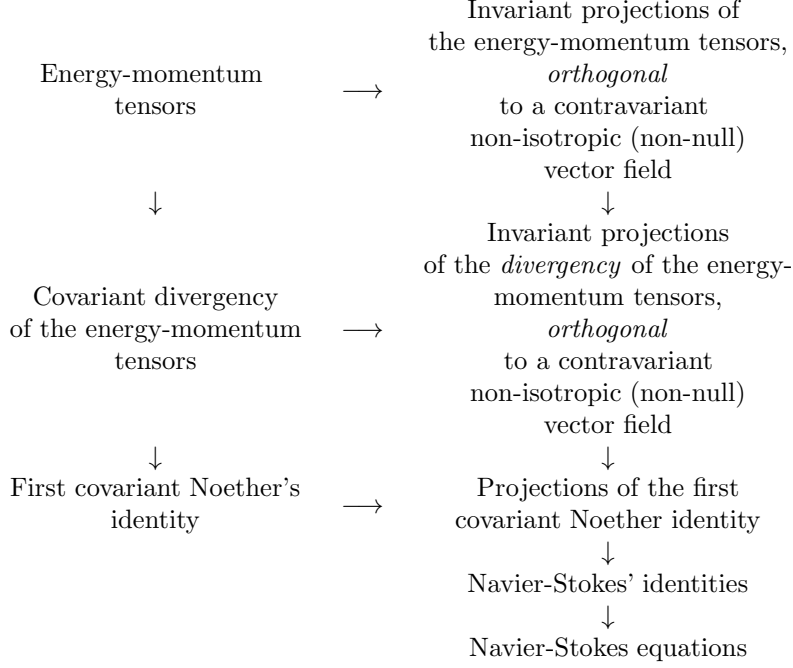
Energy-momentum tensors $\longrightarrow$ Invariant projections of the energy-momentum tensors, *orthogonal* to a contravariant non-isotropic (non-null) vector field

$\downarrow$ $\downarrow$

Covariant divergency of the energy-momentum tensors $\longrightarrow$ Invariant projections of the *divergency* of the energy-momentum tensors, *orthogonal* to a contravariant non-isotropic (non-null) vector field

$\downarrow$ $\downarrow$

First covariant Noether's identity $\longrightarrow$ Projections of the first covariant Noether identity

$\downarrow$

Navier-Stokes' identities

$\downarrow$

Navier-Stokes equations